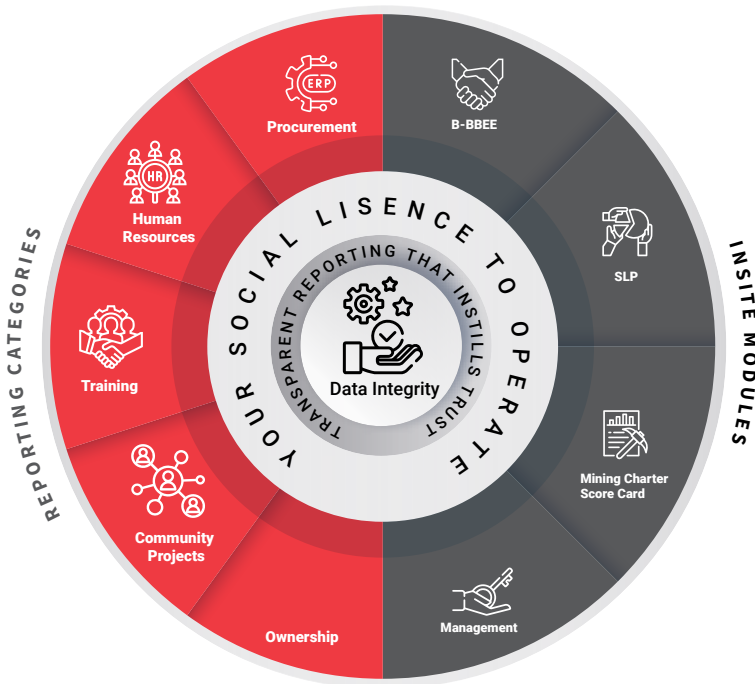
REPORTING CATEGORIES

ERP
Procurement

HR
Human Resources

Training

Community Projects

Ownership

INSITE MODULES

B-BBEE

SLP

Mining Charter Score Card

Management

YOUR SOCIAL LISENCE TO OPERATE

TRANSPARENT REPORTING THAT INSTILLS TRUST

Data Integrity